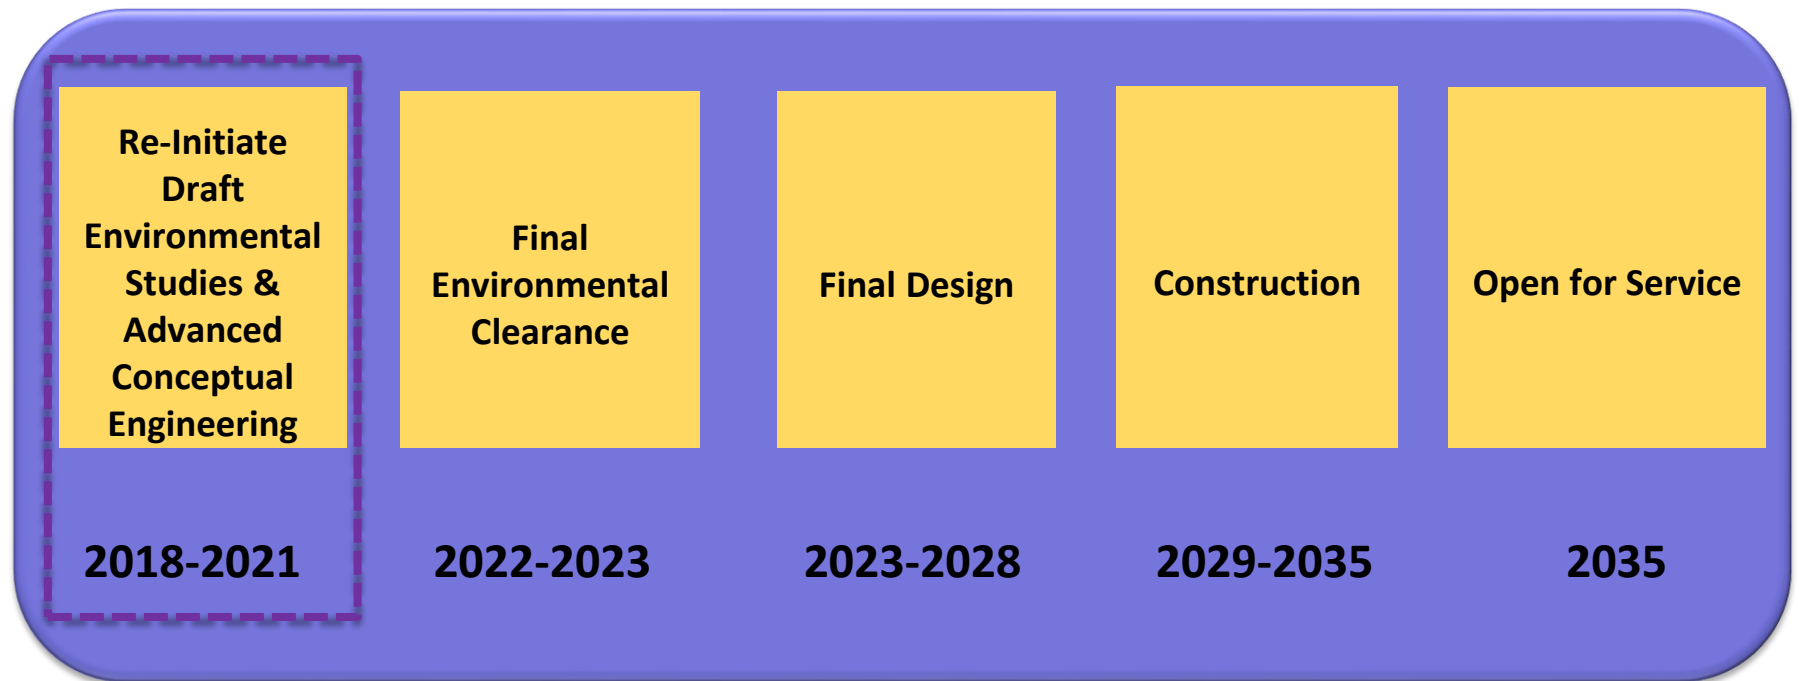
Re-Initiate Draft Environmental Studies & Advanced Conceptual Engineering

2018-2021

Final Environmental Clearance

2022-2023

Final Design

2023-2028

Construction

2029-2035

Open for Service

2035